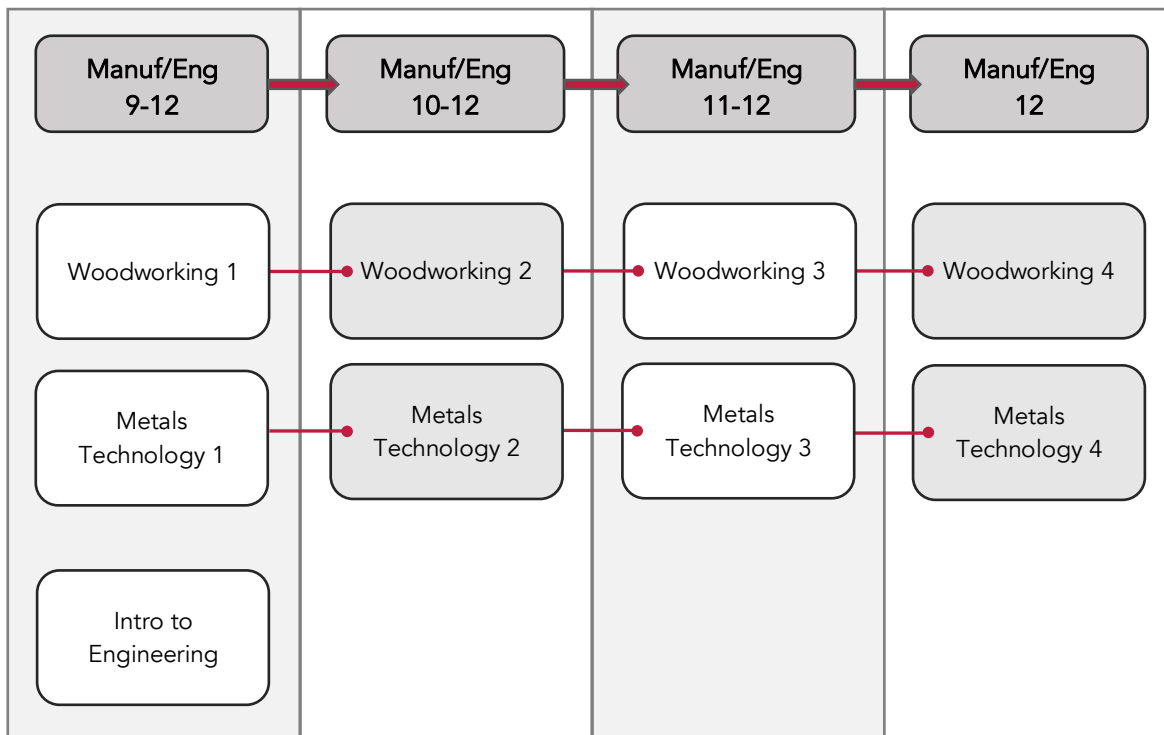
Manuf/Eng
9-12

Woodworking 1

Metals
Technology 1

Intro to
Engineering

Manuf/Eng
10-12

Woodworking 2

Metals
Technology 2

Manuf/Eng
11-12

Woodworking 3

Metals
Technology 3

Manuf/Eng
12

Woodworking 4

Metals
Technology 4